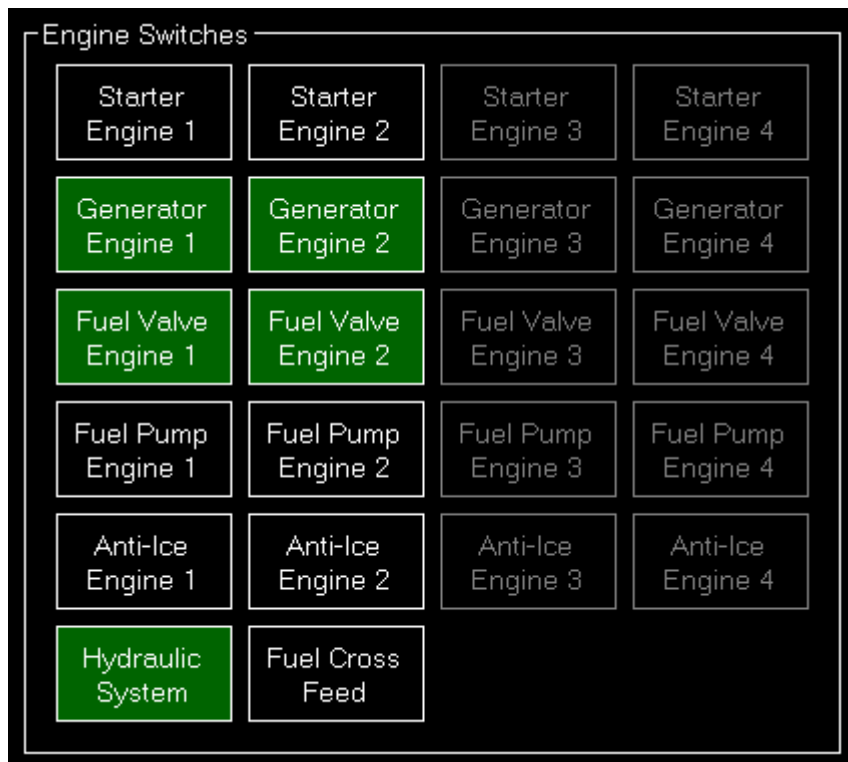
Engine Switches

Starter Engine 1

Starter Engine 2

Starter Engine 3

Starter Engine 4

Generator Engine 1

Generator Engine 2

Generator Engine 3

Generator Engine 4

Fuel Valve Engine 1

Fuel Valve Engine 2

Fuel Valve Engine 3

Fuel Valve Engine 4

Fuel Pump Engine 1

Fuel Pump Engine 2

Fuel Pump Engine 3

Fuel Pump Engine 4

Anti-Ice Engine 1

Anti-Ice Engine 2

Anti-Ice Engine 3

Anti-Ice Engine 4

Hydraulic System

Fuel Cross Feed